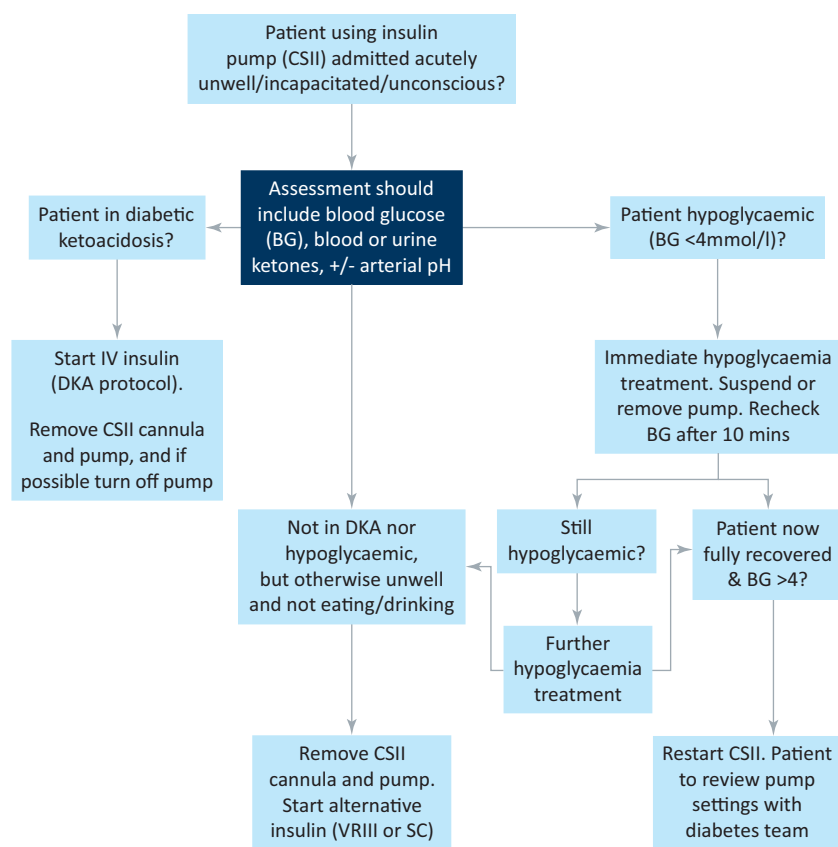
Patient using insulin pump (CSII) admitted acutely unwell/incapacitated/unconscious?

Assessment should include blood glucose (BG), blood or urine ketones, +/- arterial pH

Patient in diabetic ketoacidosis?

Start IV insulin (DKA protocol).

Remove CSII cannula and pump, and if possible turn off pump

Patient hypoglycaemic (BG <4mmol/l)?

Immediate hypoglycaemia treatment. Suspend or remove pump. Recheck BG after 10 mins

Not in DKA nor hypoglycaemic, but otherwise unwell and not eating/drinking

Still hypoglycaemic?

Patient now fully recovered & BG >4?

Further hypoglycaemia treatment

Remove CSII cannula and pump. Start alternative insulin (VRIII or SC)

Restart CSII. Patient to review pump settings with diabetes team